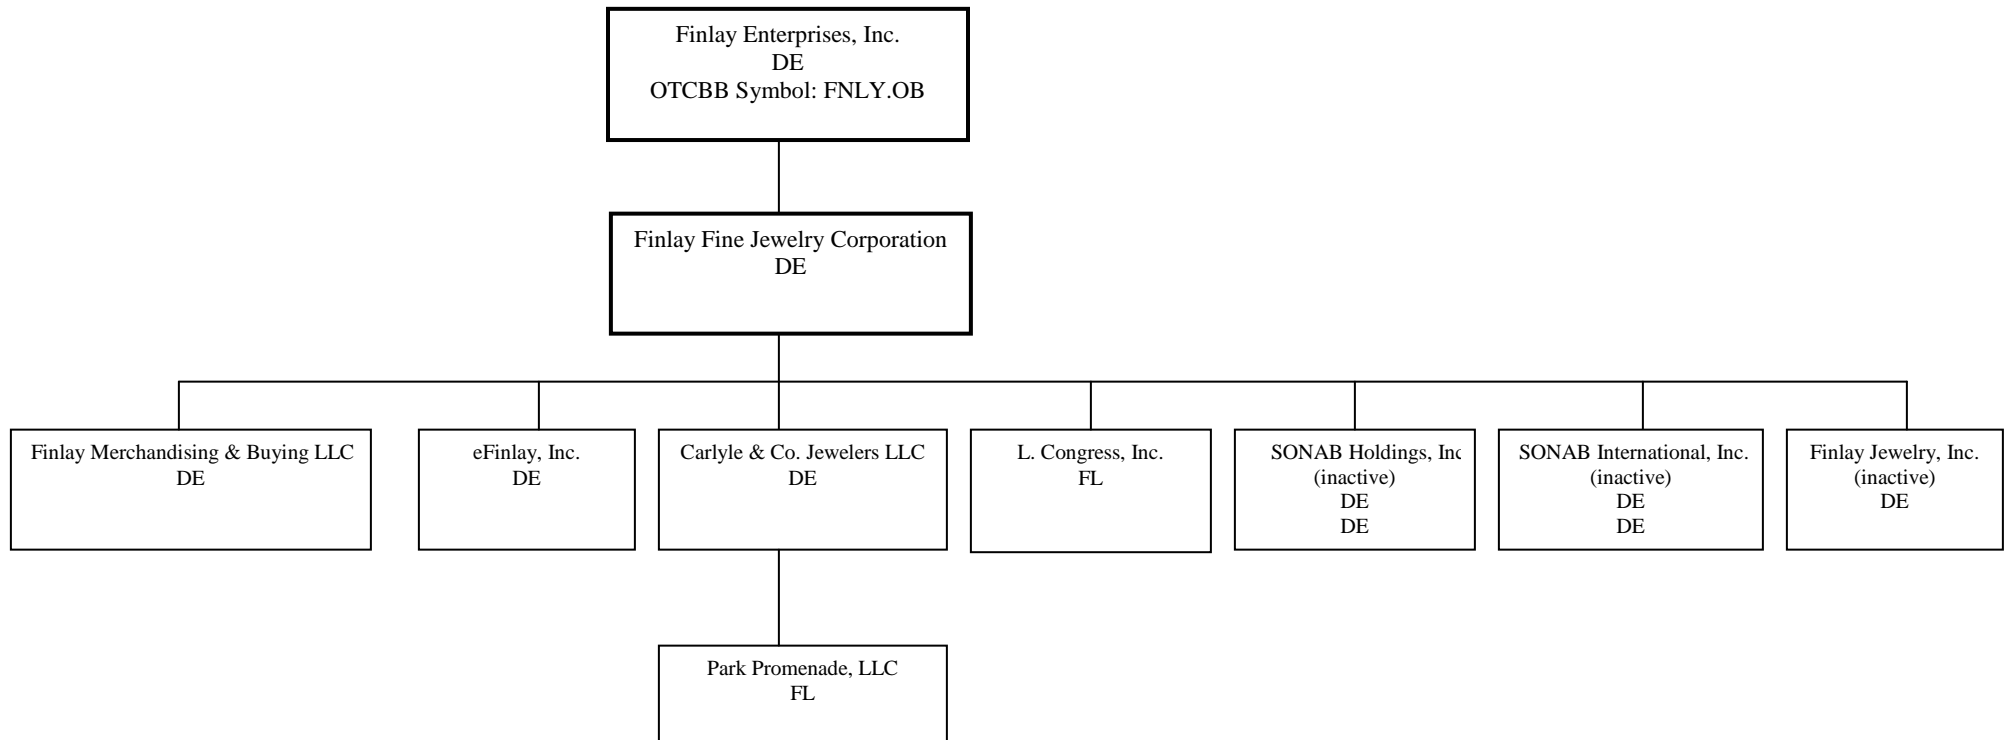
Finlay Enterprises, Inc.
DE
OTCBB Symbol: FNLY.OB

Finlay Fine Jewelry Corporation
DE

Finlay Merchandising & Buying LLC
DE

eFinlay, Inc.
DE

Carlyle & Co. Jewelers LLC
DE

L. Congress, Inc.
FL

SONAB Holdings, Inc
(inactive)
DE
DE

SONAB International, Inc.
(inactive)
DE
DE

Finlay Jewelry, Inc.
(inactive)
DE

Park Promenade, LLC
FL